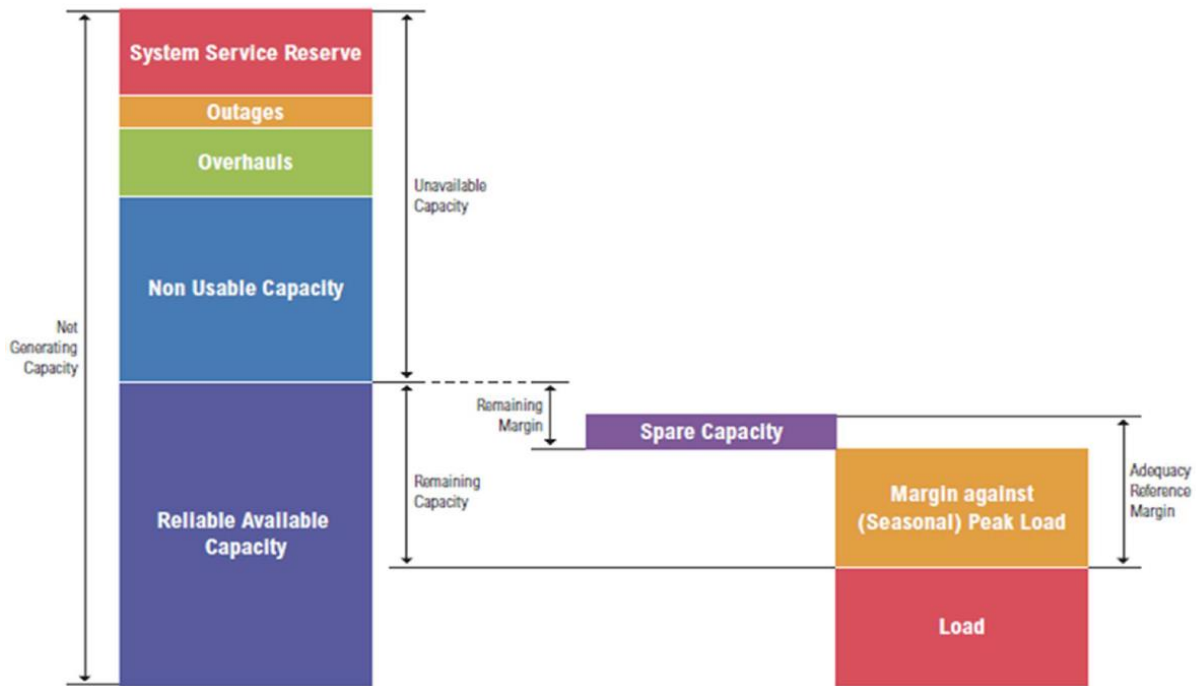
System Service Reserve

Outages

Overhauls

Non Usable Capacity

Reliable Available Capacity

Net Generating Capacity

Unavailable Capacity

Remaining Margin

Remaining Capacity

Spare Capacity

Margin against (Seasonal) Peak Load

Adequacy Reference Margin

Load